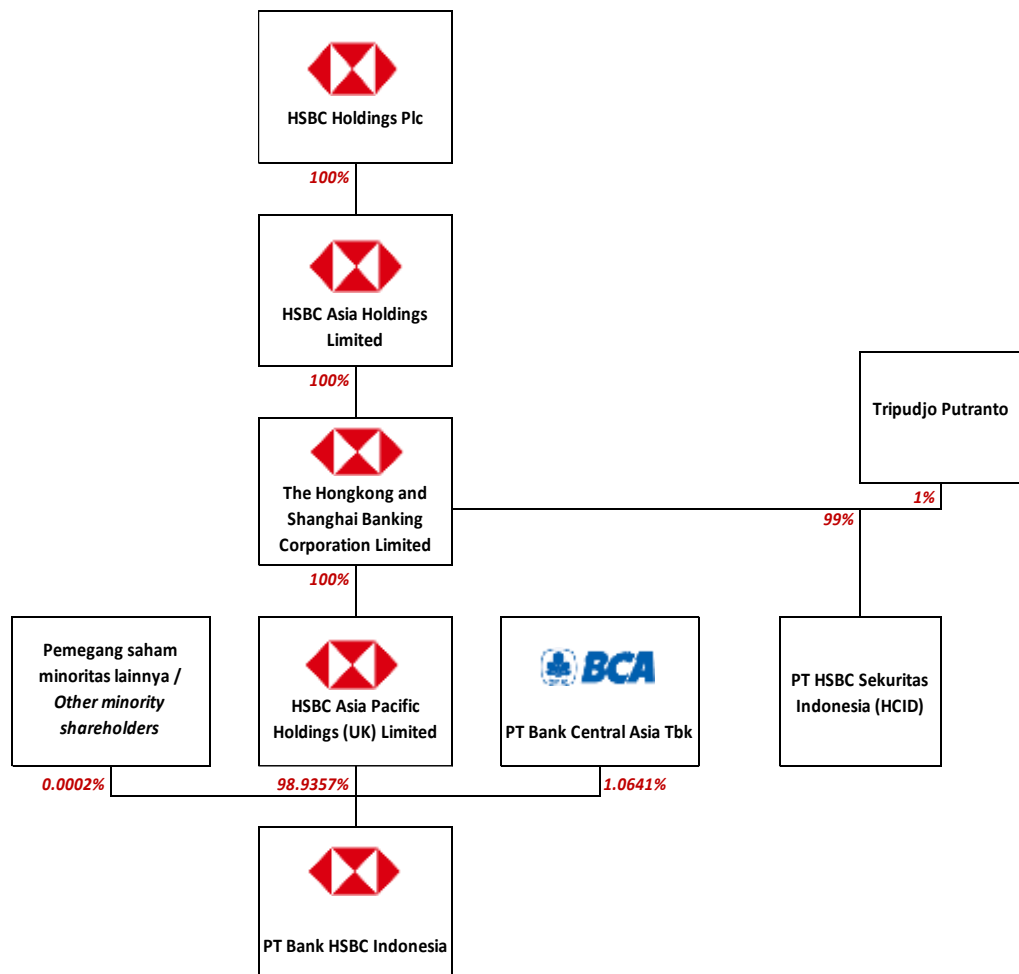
HSBC Holdings Plc

100%

HSBC Asia Holdings Limited

100%

Tripudjo Putranto

The Hongkong and Shanghai Banking Corporation Limited

1%

99%

100%

Pemegang saham minoritas lainnya / *Other minority shareholders*

HSBC Asia Pacific Holdings (UK) Limited

BCA

PT Bank Central Asia Tbk

PT HSBC Sekuritas Indonesia (HCID)

0.0002%

98.9357%

1.0641%

PT Bank HSBC Indonesia